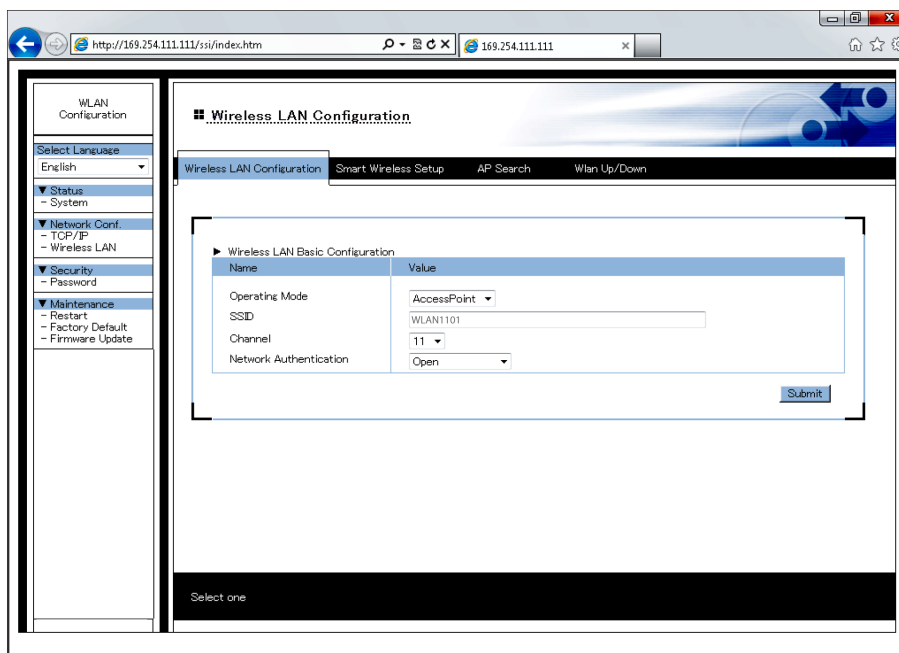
http://169.254.111.111/ssi/index.htm

169.254.111.111

WLAN Configuration

Select Language

English

▼ Status
- System

▼ Network Conf.
- TCP/IP
- Wireless LAN

▼ Security
- Password

▼ Maintenance
- Restart
- Factory Default
- Firmware Update

Wireless LAN Configuration

Wireless LAN Configuration | Smart Wireless Setup | AP Search | Wlan Up/Down

▶ Wireless LAN Basic Configuration

| Name | Value |
|---|---|
| Operating Mode | AccessPoint |
| SSID | WLAN1101 |
| Channel | 11 |
| Network Authentication | Open |

Submit

Select one